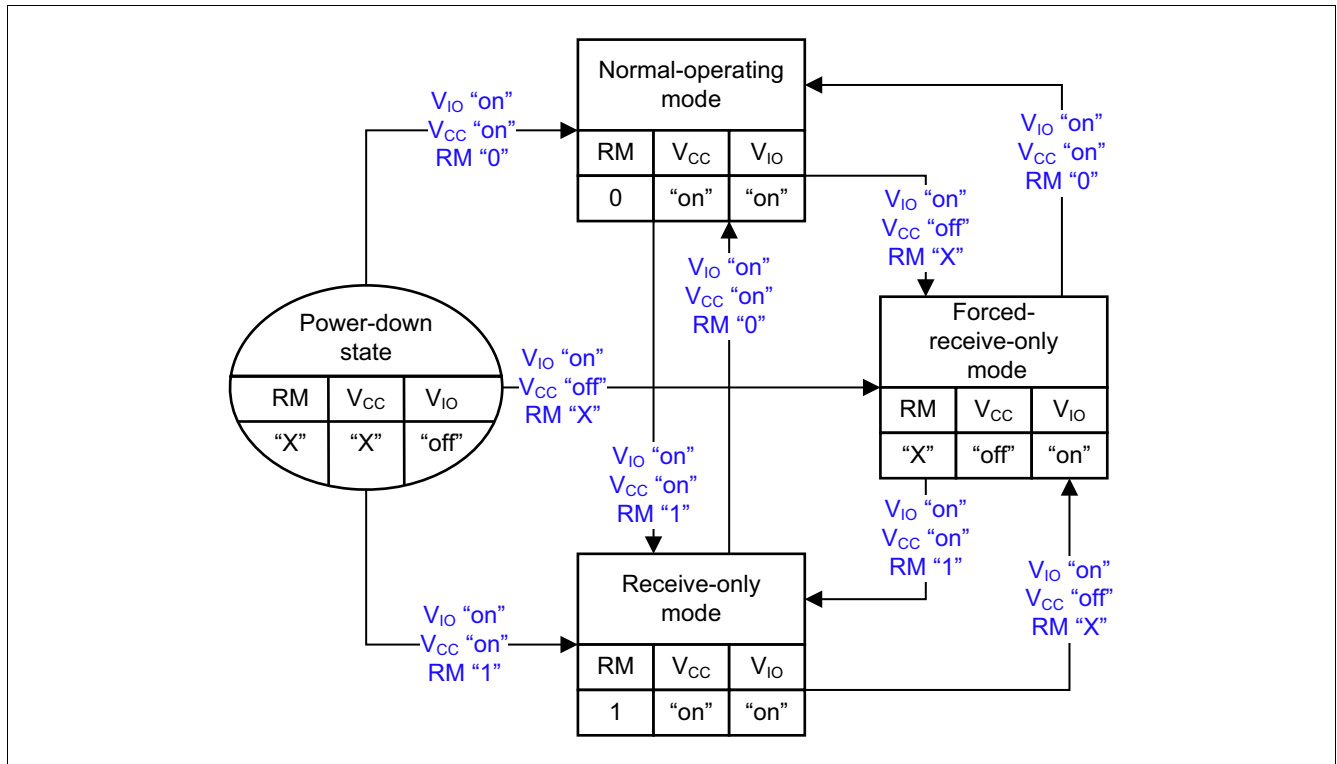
Normal-operating mode

| RM | $V_{CC}$ | $V_{IO}$ |
|---|---|---|
| 0 | "on" | "on" |

$V_{IO}$ "on"
$V_{CC}$ "on"
RM "0"

$V_{IO}$ "on"
$V_{CC}$ "on"
RM "0"

$V_{IO}$ "on"
$V_{CC}$ "off"
RM "X"

$V_{IO}$ "on"
$V_{CC}$ "on"
RM "0"

Power-down state

| RM | $V_{CC}$ | $V_{IO}$ |
|---|---|---|
| "X" | "X" | "off" |

$V_{IO}$ "on"
$V_{CC}$ "off"
RM "X"

Forced-receive-only mode

| RM | $V_{CC}$ | $V_{IO}$ |
|---|---|---|
| "X" | "off" | "on" |

$V_{IO}$ "on"
$V_{CC}$ "on"
RM "1"

$V_{IO}$ "on"
$V_{CC}$ "on"
RM "1"

$V_{IO}$ "on"
$V_{CC}$ "off"
RM "X"

Receive-only mode

| RM | $V_{CC}$ | $V_{IO}$ |
|---|---|---|
| 1 | "on" | "on" |

$V_{IO}$ "on"
$V_{CC}$ "on"
RM "1"